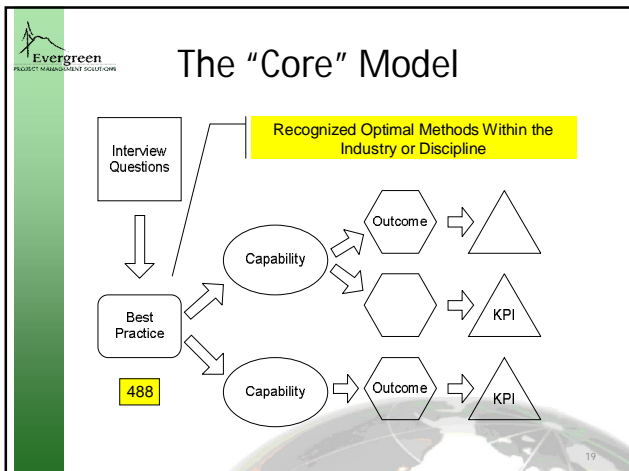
Evergreen
PROJECT MANAGEMENT SOLUTIONS

The "Core" Model

Interview Questions

Recognized Optimal Methods Within the Industry or Discipline

Capability

Outcome

Best Practice

KPI

488

Capability

Outcome

KPI

19